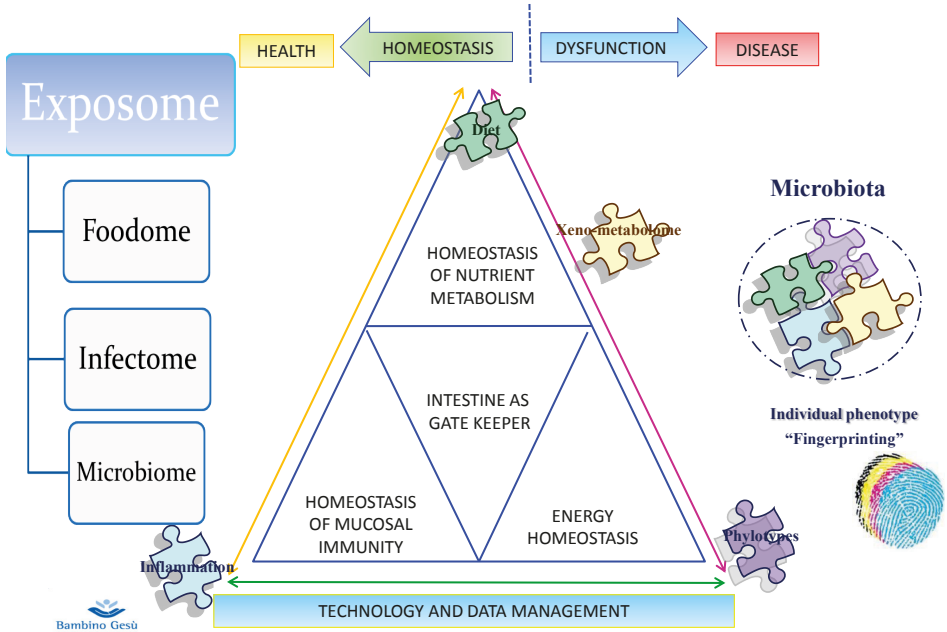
HEALTH

HOMEOSTASIS

DYSFUNCTION

DISEASE

Exposome

Foodome

Infectome

Microbiome

Diet

Xeno-metabolome

HOMEOSTASIS OF NUTRIENT METABOLISM

INTESTINE AS GATE KEEPER

HOMEOSTASIS OF MUCOSAL IMMUNITY

ENERGY HOMEOSTASIS

Microbiota

Individual phenotype "Fingerprinting"

Phylotypes

Inflammation

TECHNOLOGY AND DATA MANAGEMENT

Bambino Gesù